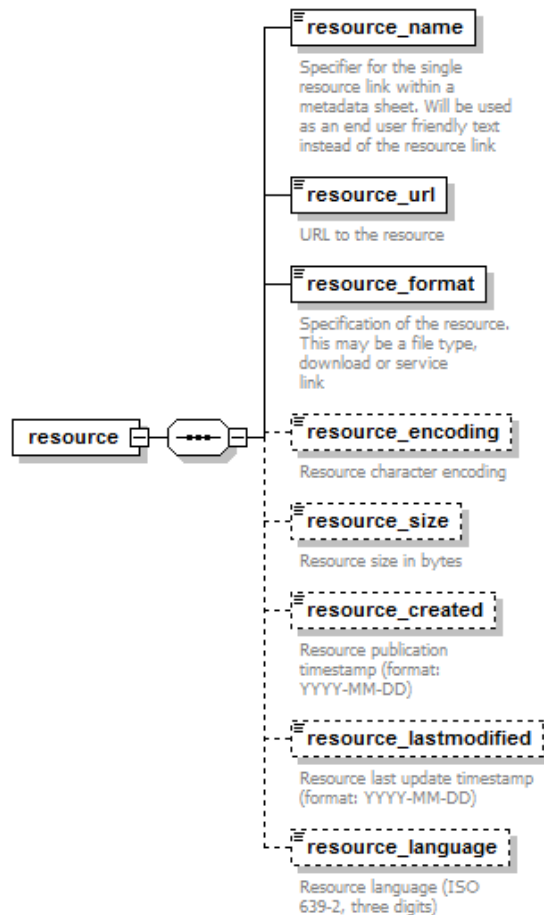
resource

resource_name

Specifier for the single resource link within a metadata sheet. Will be used as an end user friendly text instead of the resource link

resource_url

URL to the resource

resource_format

Specification of the resource. This may be a file type, download or service link

resource_encoding

Resource character encoding

resource_size

Resource size in bytes

resource_created

Resource publication timestamp (format: YYYY-MM-DD)

resource_lastmodified

Resource last update timestamp (format: YYYY-MM-DD)

resource_language

Resource language (ISO 639-2, three digits)